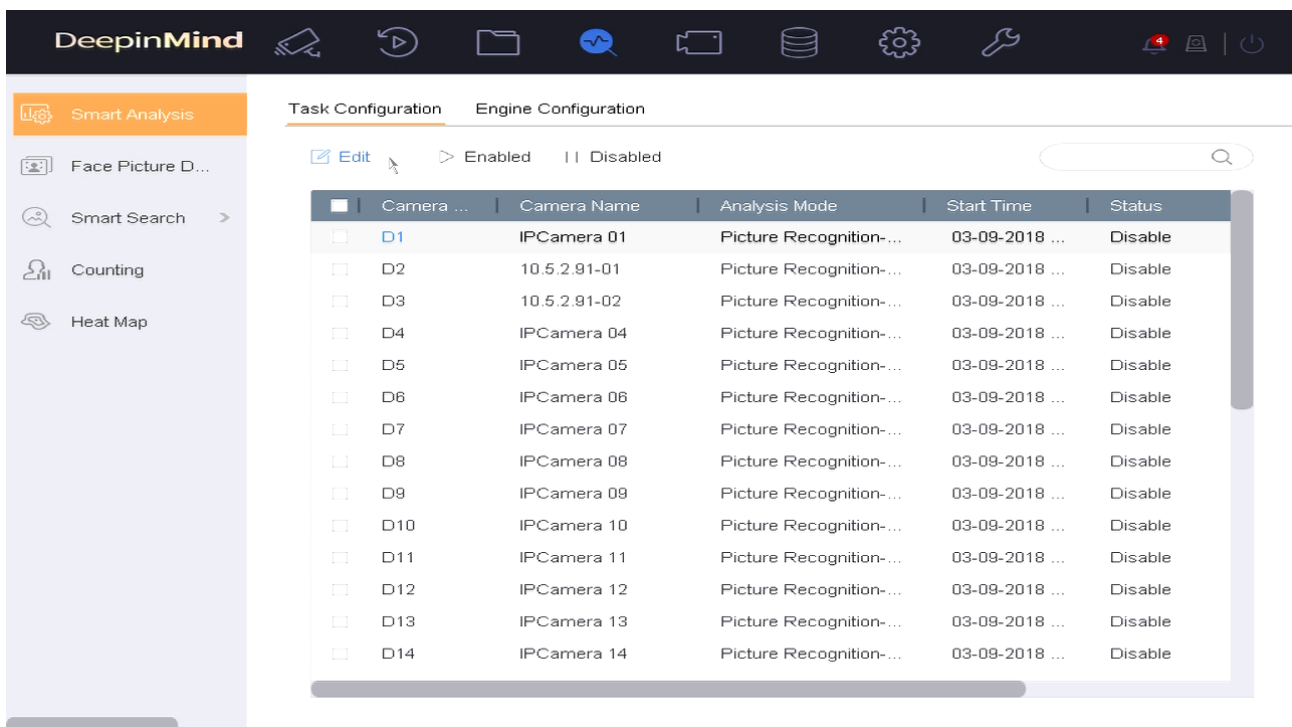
DeepinMind

4

Smart Analysis
Face Picture D...
Smart Search >
Counting
Heat Map

Task Configuration Engine Configuration

Edit Enabled Disabled

| Camera ... | Camera Name | Analysis Mode | Start Time | Status |
|---|---|---|---|---|
| D1 | IPCamera 01 | Picture Recognition-... | 03-09-2018 ... | Disable |
| D2 | 10.5.2.91-01 | Picture Recognition-... | 03-09-2018 ... | Disable |
| D3 | 10.5.2.91-02 | Picture Recognition-... | 03-09-2018 ... | Disable |
| D4 | IPCamera 04 | Picture Recognition-... | 03-09-2018 ... | Disable |
| D5 | IPCamera 05 | Picture Recognition-... | 03-09-2018 ... | Disable |
| D6 | IPCamera 06 | Picture Recognition-... | 03-09-2018 ... | Disable |
| D7 | IPCamera 07 | Picture Recognition-... | 03-09-2018 ... | Disable |
| D8 | IPCamera 08 | Picture Recognition-... | 03-09-2018 ... | Disable |
| D9 | IPCamera 09 | Picture Recognition-... | 03-09-2018 ... | Disable |
| D10 | IPCamera 10 | Picture Recognition-... | 03-09-2018 ... | Disable |
| D11 | IPCamera 11 | Picture Recognition-... | 03-09-2018 ... | Disable |
| D12 | IPCamera 12 | Picture Recognition-... | 03-09-2018 ... | Disable |
| D13 | IPCamera 13 | Picture Recognition-... | 03-09-2018 ... | Disable |
| D14 | IPCamera 14 | Picture Recognition-... | 03-09-2018 ... | Disable |